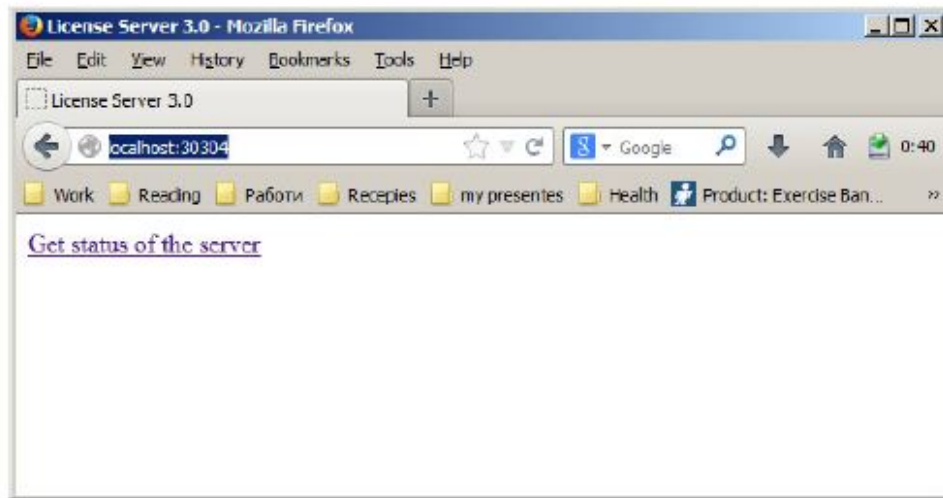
License Server 3.0 - Mozilla Firefox

File Edit View History Bookmarks Tools Help

License Server 3.0 +

ocalhost:30304

Google

0:40

Work Reading Работи Recepies my presentes Health Product: Exercise Ban...

Get status of the server